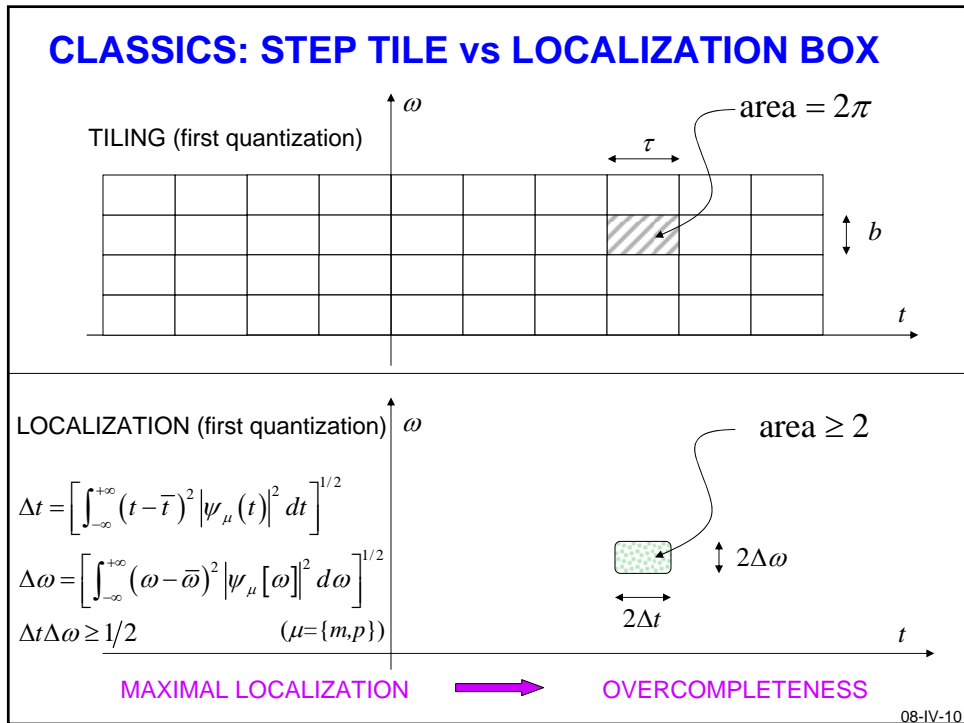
CLASSICS: STEP TILE vs LOCALIZATION BOX

$\omega$

area $= 2\pi$

TILING (first quantization)

$\tau$

$b$

$t$

LOCALIZATION (first quantization)

$\omega$

area $\geq 2$

$\Delta t = \left[ \int_{-\infty}^{+\infty} \left(t - \overline{t}\right)^2 \left|\psi_\mu\left(t\right)\right|^2 dt \right]^{1/2}$

$\Delta\omega = \left[ \int_{-\infty}^{+\infty} \left(\omega - \overline{\omega}\right)^2 \left|\psi_\mu\left[\omega\right]\right|^2 d\omega \right]^{1/2}$

$\Delta t \Delta\omega \geq 1/2$ $(\mu = \{m,p\})$

$2\Delta\omega$

$2\Delta t$

$t$

MAXIMAL LOCALIZATION

OVERCOMPLETENESS

08-IV-10